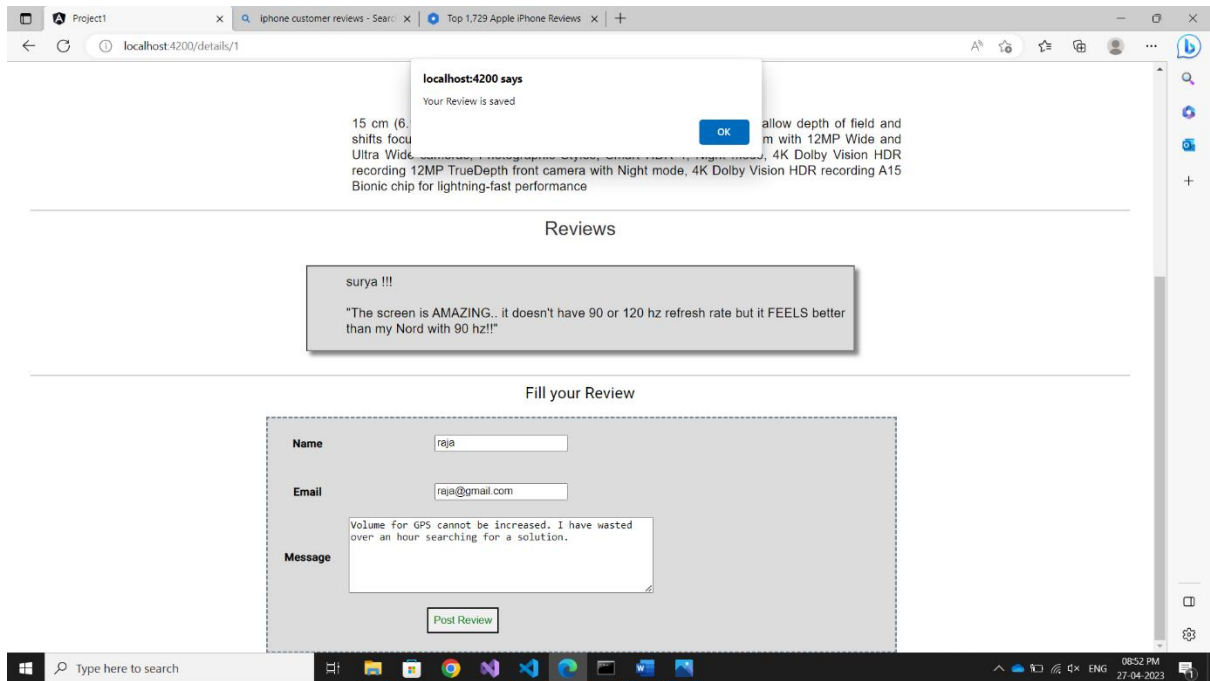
Project1 × | iphone customer reviews - Searc × | Top 1,729 Apple iPhone Reviews × | +

localhost:4200/details/1

localhost:4200 says

Your Review is saved

OK

15 cm (6.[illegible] allow depth of field and shifts focu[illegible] m with 12MP Wide and Ultra Wide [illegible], 4K Dolby Vision HDR recording 12MP TrueDepth front camera with Night mode, 4K Dolby Vision HDR recording A15 Bionic chip for lightning-fast performance

Reviews

surya !!!

"The screen is AMAZING.. it doesn't have 90 or 120 hz refresh rate but it FEELS better than my Nord with 90 hz!!"

Fill your Review

Name raja

Email raja@gmail.com

Message Volume for GPS cannot be increased. I have wasted over an hour searching for a solution.

Post Review

Type here to search

ENG 08:52 PM 27-04-2023